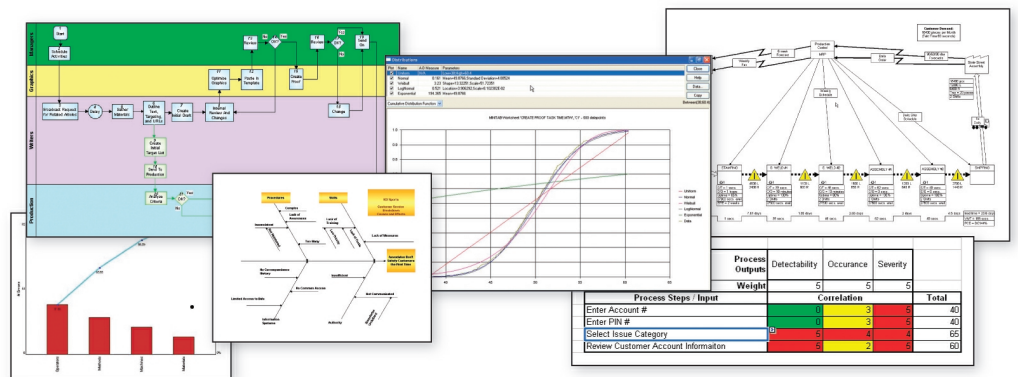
Managers

Graphics

Writers

Production

Start

Schedule Kick-Off

Windows Request for Related Window

Gather Materials

Outline Task, Targeting, and Effort

Create Initial Draft

Internal Review and Changes

Optimize Graphics

Create Initial Target List

Send To Production

Analyze Criteria

Create Proof

Change

Distributions

Close

Help

Copy

Uniform

Normal

Weibull

Lognormal

Exponential

Data

Procedures

Skills

Lack of Awareness

Lack of Training

Lack of Resources

No Correspondence Binary

Limited Access to Data

Information Systems

Authority

Production Control

MRP

Weekly Schedule

Daily Schedule

Customer Demand

SHIPPING

| Process Outputs | Detectability | Occurance | Severity | |
|---|---|---|---|---|
| Weight | 5 | 5 | 5 | |
| Process Steps / Input | Correlation | | | Total |
| Enter Account # | 0 | 3 | 5 | 40 |
| Enter PIN # | 0 | 3 | 5 | 40 |
| Select Issue Category | 5 | 4 | 4 | 65 |
| Review Customer Account Informaiton | 5 | 2 | 5 | 60 |